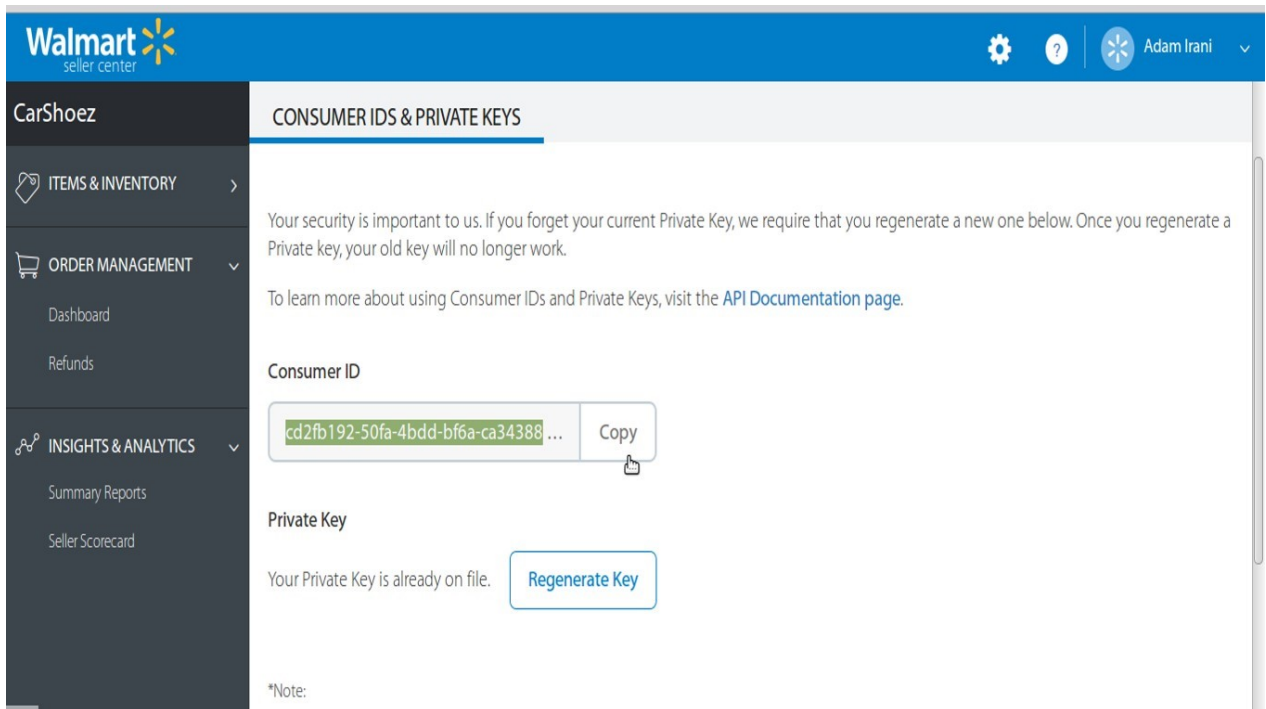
Walmart seller center

? Adam Irani

CarShoez

ITEMS & INVENTORY

ORDER MANAGEMENT

Dashboard

Refunds

INSIGHTS & ANALYTICS

Summary Reports

Seller Scorecard

CONSUMER IDS & PRIVATE KEYS

Your security is important to us. If you forget your current Private Key, we require that you regenerate a new one below. Once you regenerate a Private key, your old key will no longer work.

To learn more about using Consumer IDs and Private Keys, visit the API Documentation page.

Consumer ID

cd2fb192-50fa-4bdd-bf6a-ca34388 ...

Copy

Private Key

Your Private Key is already on file.

Regenerate Key

*Note: